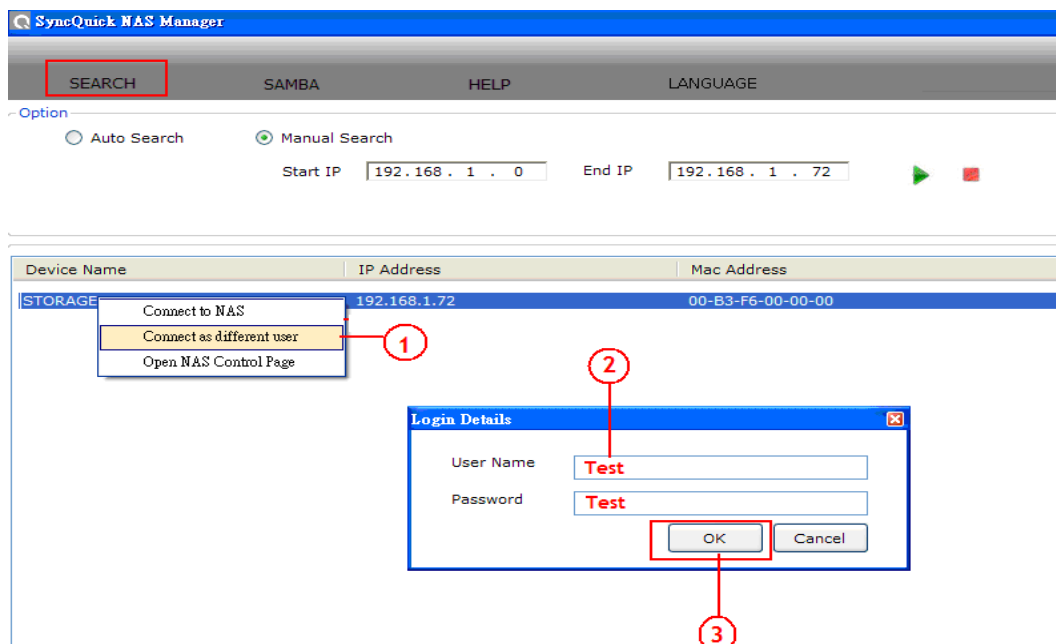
SyncQuick NAS Manager

SEARCH SAMBA HELP LANGUAGE

Option

Auto Search Manual Search

Start IP 192.168. 1 . 0 End IP 192.168. 1 . 72

| Device Name | IP Address | Mac Address |
|---|---|---|
| STORAGE | 192.168.1.72 | 00-B3-F6-00-00-00 |

Connect to NAS
Connect as different user
Open NAS Control Page

1

2

Login Details

User Name Test

Password Test

OK Cancel

3